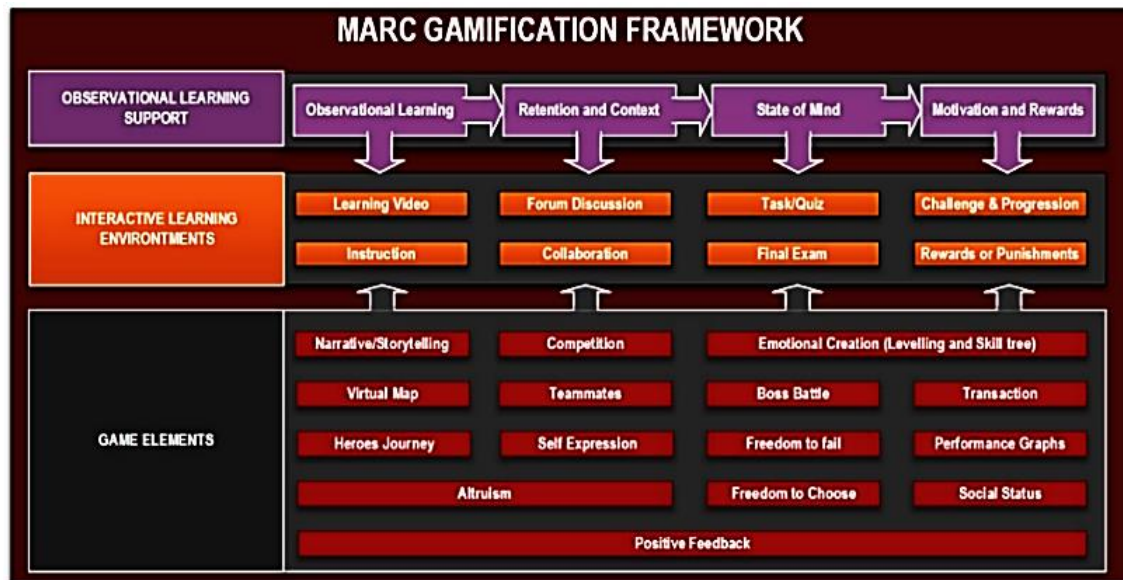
MARC GAMIFICATION FRAMEWORK

OBSERVATIONAL LEARNING SUPPORT

Observational Learning

Retention and Context

State of Mind

Motivation and Rewards

INTERACTIVE LEARNING ENVIRONTMENTS

Learning Video

Forum Discussion

Task/Quiz

Challenge & Progression

Instruction

Collaboration

Final Exam

Rewards or Punishments

GAME ELEMENTS

Narrative/Storytelling

Competition

Emotional Creation (Levelling and Skill tree)

Virtual Map

Teammates

Boss Battle

Transaction

Heroes Journey

Self Expression

Freedom to fail

Performance Graphs

Altruism

Freedom to Choose

Social Status

Positive Feedback